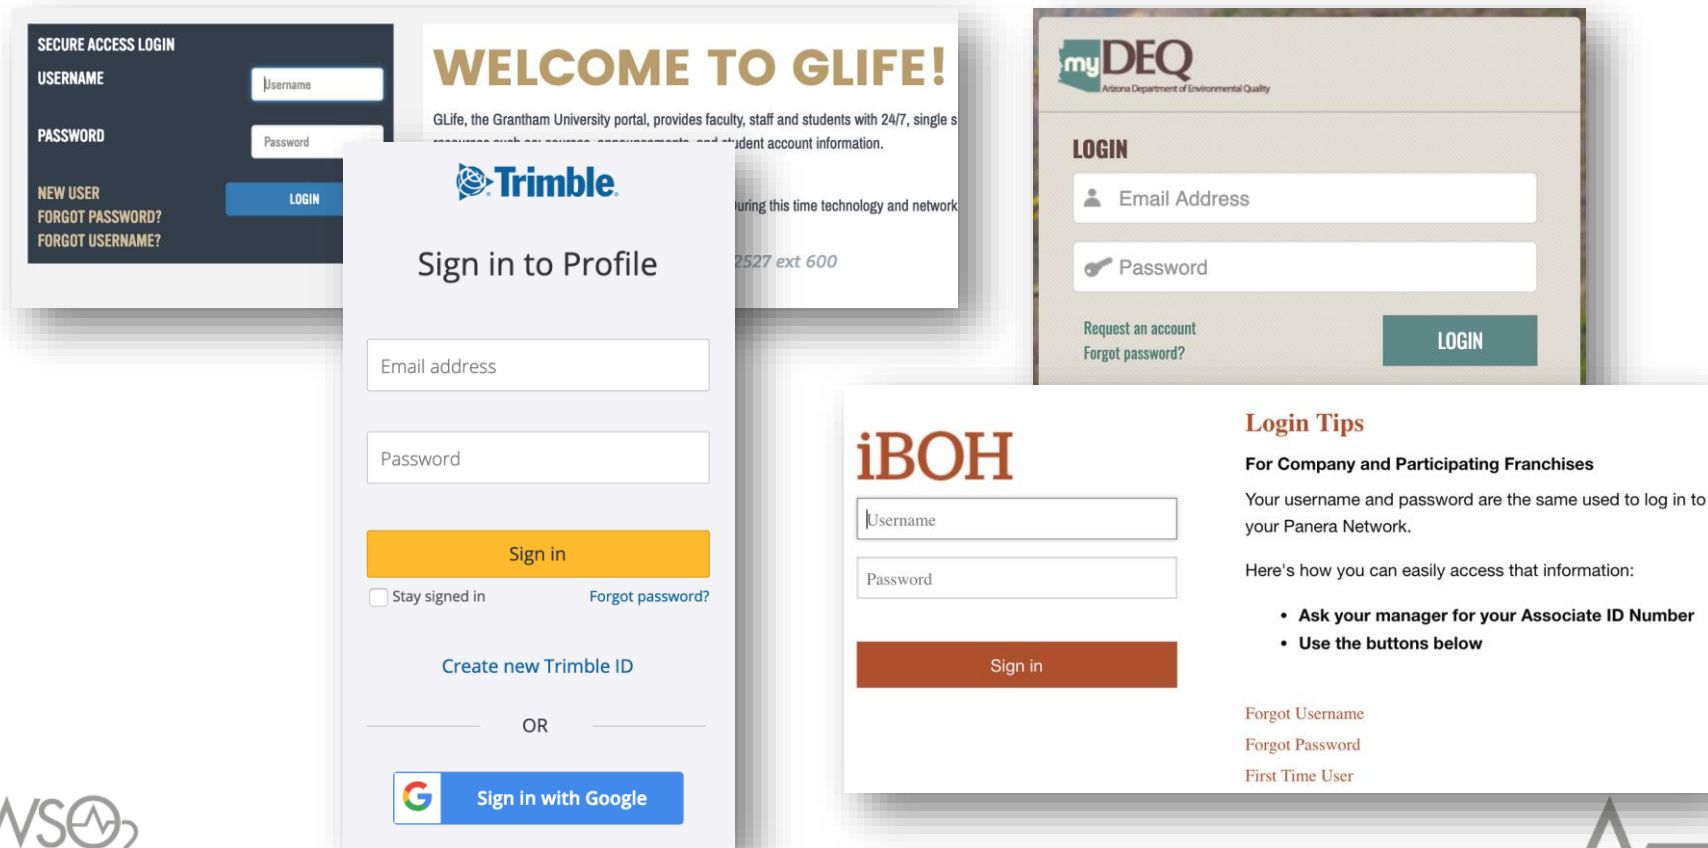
SECURE ACCESS LOGIN
USERNAME
Username
PASSWORD
Password
NEW USER
FORGOT PASSWORD?
FORGOT USERNAME?
LOGIN

WELCOME TO GLIFE!
GLife, the Grantham University portal, provides faculty, staff and students with 24/7, single s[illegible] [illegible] student account information.
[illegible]uring this time technology and network
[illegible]2527 ext 600

Trimble
Sign in to Profile
Email address
Password
Sign in
Stay signed in
Forgot password?
Create new Trimble ID
OR
Sign in with Google

myDEQ
Arizona Department of Environmental Quality
LOGIN
Email Address
Password
Request an account
Forgot password?
LOGIN

iBOH
Username
Password
Sign in

Login Tips
For Company and Participating Franchises
Your username and password are the same used to log in to your Panera Network.
Here's how you can easily access that information:
• Ask your manager for your Associate ID Number
• Use the buttons below
Forgot Username
Forgot Password
First Time User

WSO